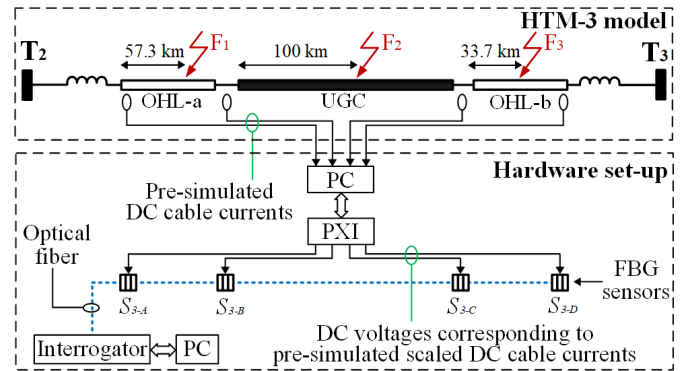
HTM-3 model

$T_2$

57.3 km

$F_1$

100 km

$F_2$

33.7 km

$F_3$

$T_3$

OHL-a

UGC

OHL-b

Hardware set-up

PC

Pre-simulated DC cable currents

PXI

Optical fiber

$S_{3\text{-}A}$

$S_{3\text{-}B}$

$S_{3\text{-}C}$

$S_{3\text{-}D}$

FBG sensors

Interrogator

PC

DC voltages corresponding to pre-simulated scaled DC cable currents